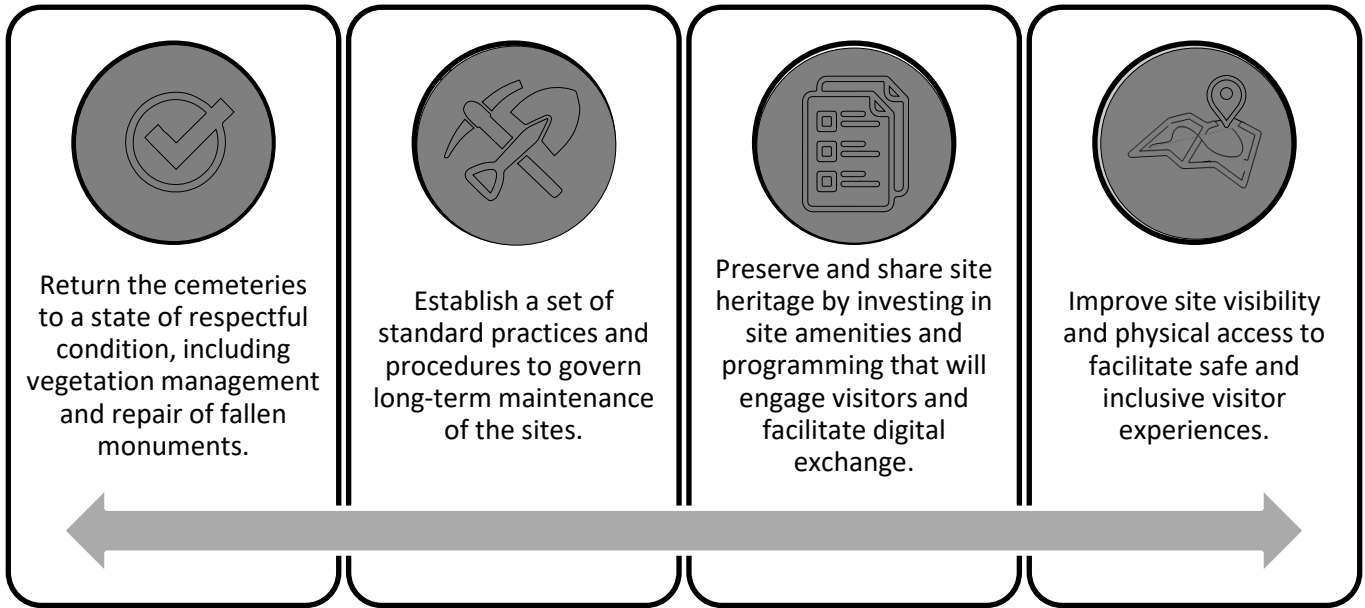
Return the cemeteries to a state of respectful condition, including vegetation management and repair of fallen monuments.

Establish a set of standard practices and procedures to govern long-term maintenance of the sites.

Preserve and share site heritage by investing in site amenities and programming that will engage visitors and facilitate digital exchange.

Improve site visibility and physical access to facilitate safe and inclusive visitor experiences.